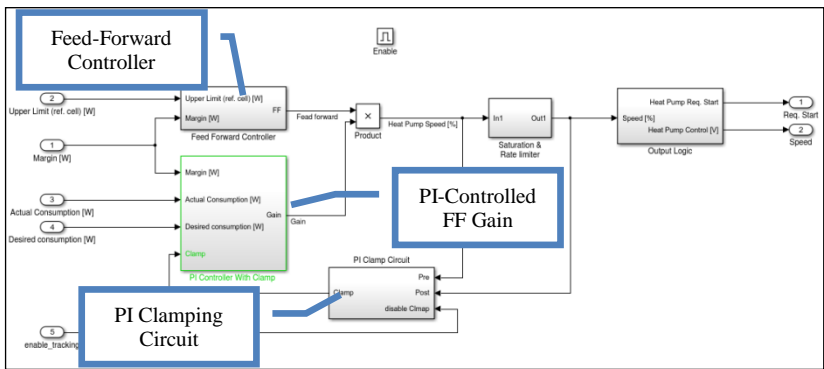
Feed-Forward Controller

Enable

2
Upper Limit (ref. cell) [W]

1
Margin [W]

Upper Limit (ref. cell) [W]
FF
Margin [W]
Feed Forward Controller

Fead forward

×
Product

Heat Pump Speed [%]

In1
Out1
Saturation & Rate limiter

Speed [%]
Heat Pump Req. Start
Heat Pump Control [V]
Output Logic

1
Req. Start

2
Speed

Margin [W]
Actual Consumption [W]
Gain
Desired consumption [W]
Clamp
PI Controller With Clamp

3
Actual Consumption [W]

4
Desired consumption [W]

Gain

PI-Controlled FF Gain

PI Clamp Circuit
Pre
Clamp
Post
disable Climap

PI Clamping Circuit

5
enable_tracking